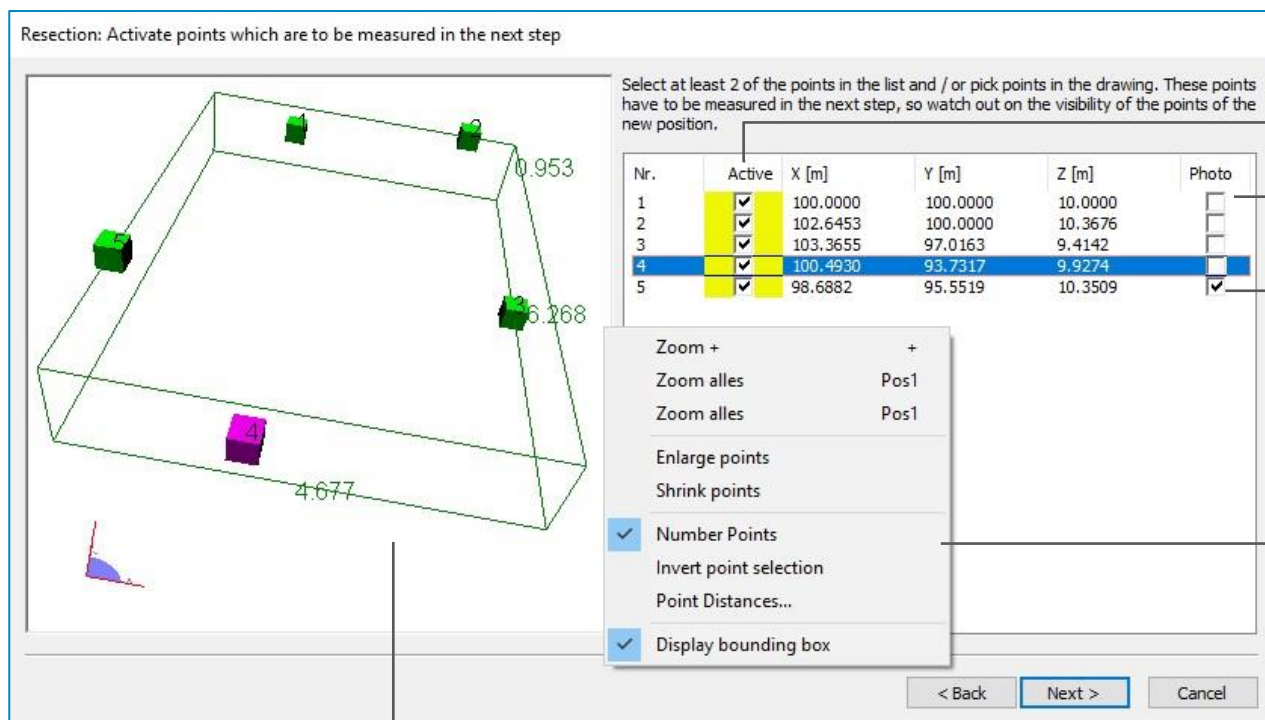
Resection: Activate points which are to be measured in the next step

1
2
5
3
4
0.953
6.268
4.677

Select at least 2 of the points in the list and / or pick points in the drawing. These points have to be measured in the next step, so watch out on the visibility of the points of the new position.

| Nr. | Active | X [m] | Y [m] | Z [m] | Photo |
|---|---|---|---|---|---|
| 1 | ☑ | 100.0000 | 100.0000 | 10.0000 | ☐ |
| 2 | ☑ | 102.6453 | 100.0000 | 10.3676 | ☐ |
| 3 | ☑ | 103.3655 | 97.0163 | 9.4142 | ☐ |
| 4 | ☑ | 100.4930 | 93.7317 | 9.9274 | ☐ |
| 5 | ☑ | 98.6882 | 95.5519 | 10.3509 | ☑ |

Zoom + +
Zoom alles Pos1
Zoom alles Pos1
Enlarge points
Shrink points
Number Points
Invert point selection
Point Distances...
Display bounding box

< Back
Next >
Cancel